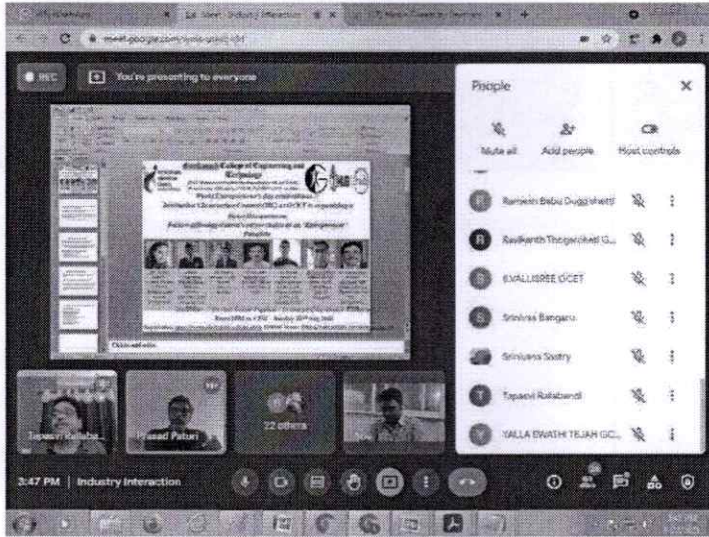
meet.google.com/

REC

You're presenting to everyone

People

Mute all

Add people

Host controls

Ramesh Babu Duggishetti

Ravikanth Thogaruchati G...

EVALUSREE GCET

Srinivas Bangaru

Srinivas Sastry

Tapasvi Rallabandi

YALLA SWATHI TEJAH GC...

Gudlavalleru College of Engineering and Technology

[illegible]

Tapasvi Rallaba...

Prasad Paturi

22 others

3:47 PM | Industry Interaction